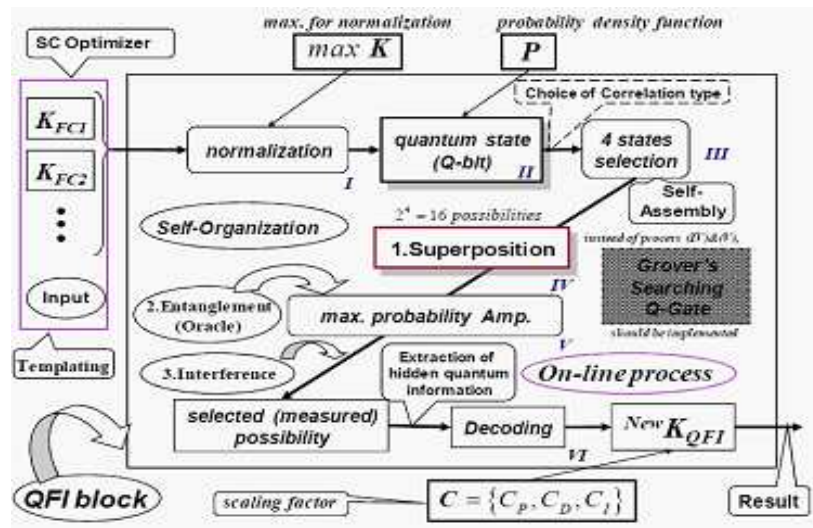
SC Optimizer

max. for normalization

$max\ K$

probability density function

$P$

Choice of Correlation type

$K_{FC1}$

$K_{FC2}$

normalization

I

quantum state (Q-bit)

II

4 states selection

III

Self-Assembly

$2^4 = 16$ possibilities

Self-Organization

1.Superposition

instead of process (IV)&(V),

Grover's Searching Q-Gate

should be implemented

Input

2.Entanglement (Oracle)

max. probability Amp.

IV

V

3.Interference

Extraction of hidden quantum information

On-line process

Templating

selected (measured) possibility

Decoding

$^{New}K_{QFI}$

VI

QFI block

scaling factor

$C = \{C_P, C_D, C_I\}$

Result